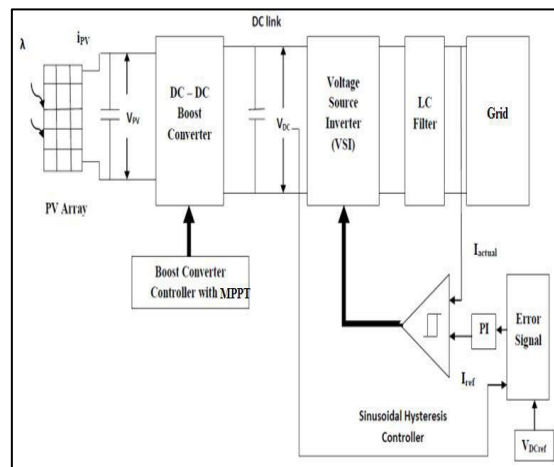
DC link

λ

$i_{PV}$

$V_{PV}$

PV Array

DC – DC Boost Converter

$V_{DC}$

Voltage Source Inverter (VSI)

LC Filter

Grid

Boost Converter Controller with MPPT

$I_{actual}$

PI

Error Signal

$I_{ref}$

Sinusoidal Hysteresis Controller

$V_{DCref}$